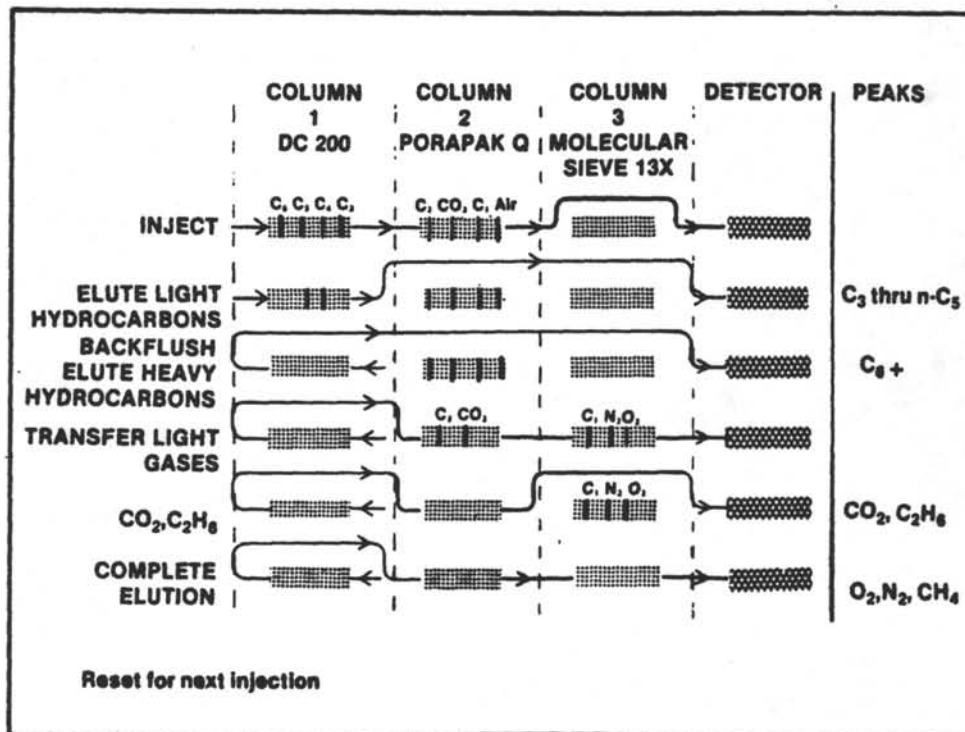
COLUMN 1 DC 200

COLUMN 2 PORAPAK Q

COLUMN 3 MOLECULAR SIEVE 13X

DETECTOR

PEAKS

INJECT

$C_6$ $C_5$ $C_4$ $C_3$

$C_2$ $CO_2$ $C_1$ Air

ELUTE LIGHT HYDROCARBONS

$C_3$ thru n-$C_5$

BACKFLUSH ELUTE HEAVY HYDROCARBONS

$C_6$ +

TRANSFER LIGHT GASES

$C_2$ $CO_2$

$C_1$ $N_2$$O_2$

$C_1$ $N_2$ $O_2$

$CO_2$,$C_2H_6$

$CO_2$, $C_2H_6$

COMPLETE ELUTION

$O_2$,$N_2$, $CH_4$

Reset for next injection